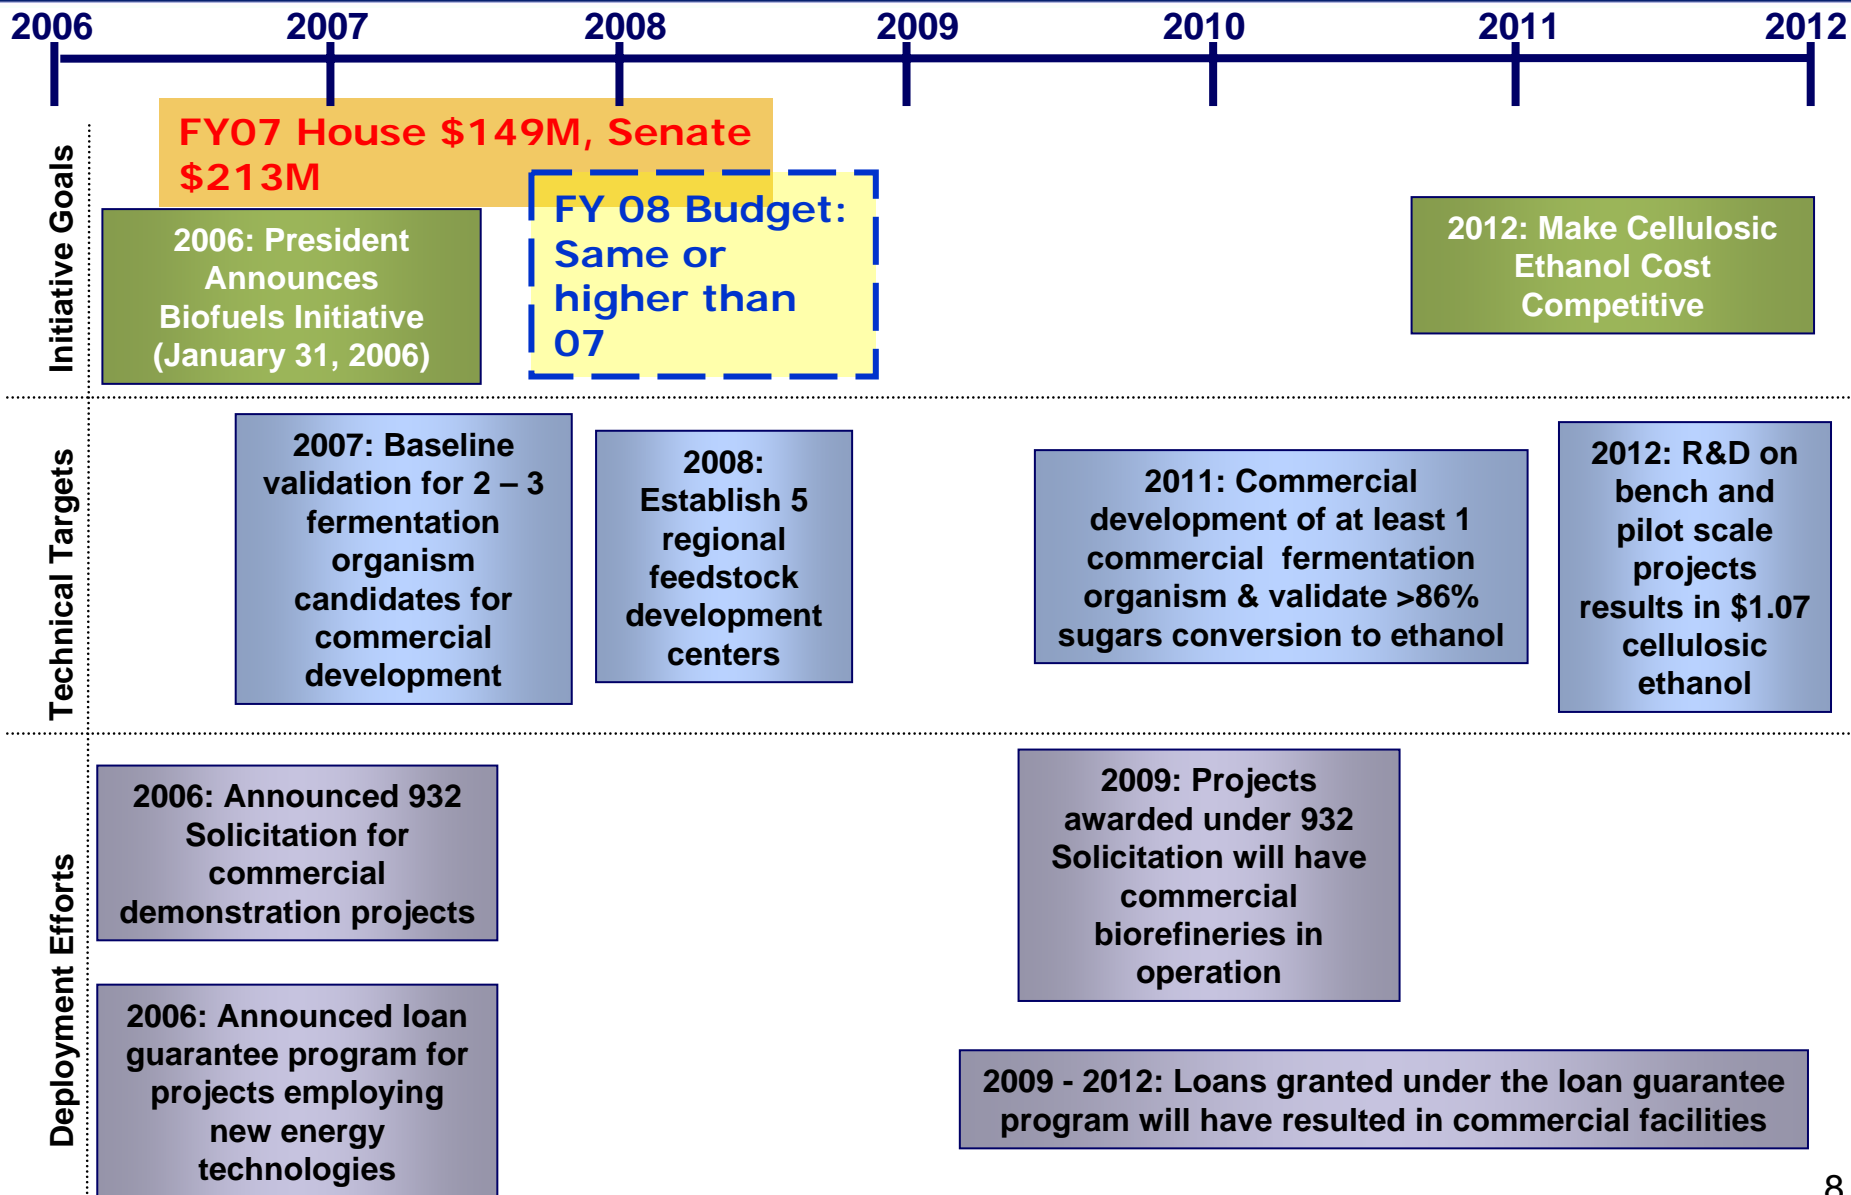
2006 2007 2008 2009 2010 2011 2012

Initiative Goals

FY07 House $149M, Senate $213M

2006: President Announces Biofuels Initiative (January 31, 2006)

FY 08 Budget: Same or higher than 07

2012: Make Cellulosic Ethanol Cost Competitive

Technical Targets

2007: Baseline validation for 2 – 3 fermentation organism candidates for commercial development

2008: Establish 5 regional feedstock development centers

2011: Commercial development of at least 1 commercial fermentation organism & validate >86% sugars conversion to ethanol

2012: R&D on bench and pilot scale projects results in $1.07 cellulosic ethanol

Deployment Efforts

2006: Announced 932 Solicitation for commercial demonstration projects

2006: Announced loan guarantee program for projects employing new energy technologies

2009: Projects awarded under 932 Solicitation will have commercial biorefineries in operation

2009 - 2012: Loans granted under the loan guarantee program will have resulted in commercial facilities

8